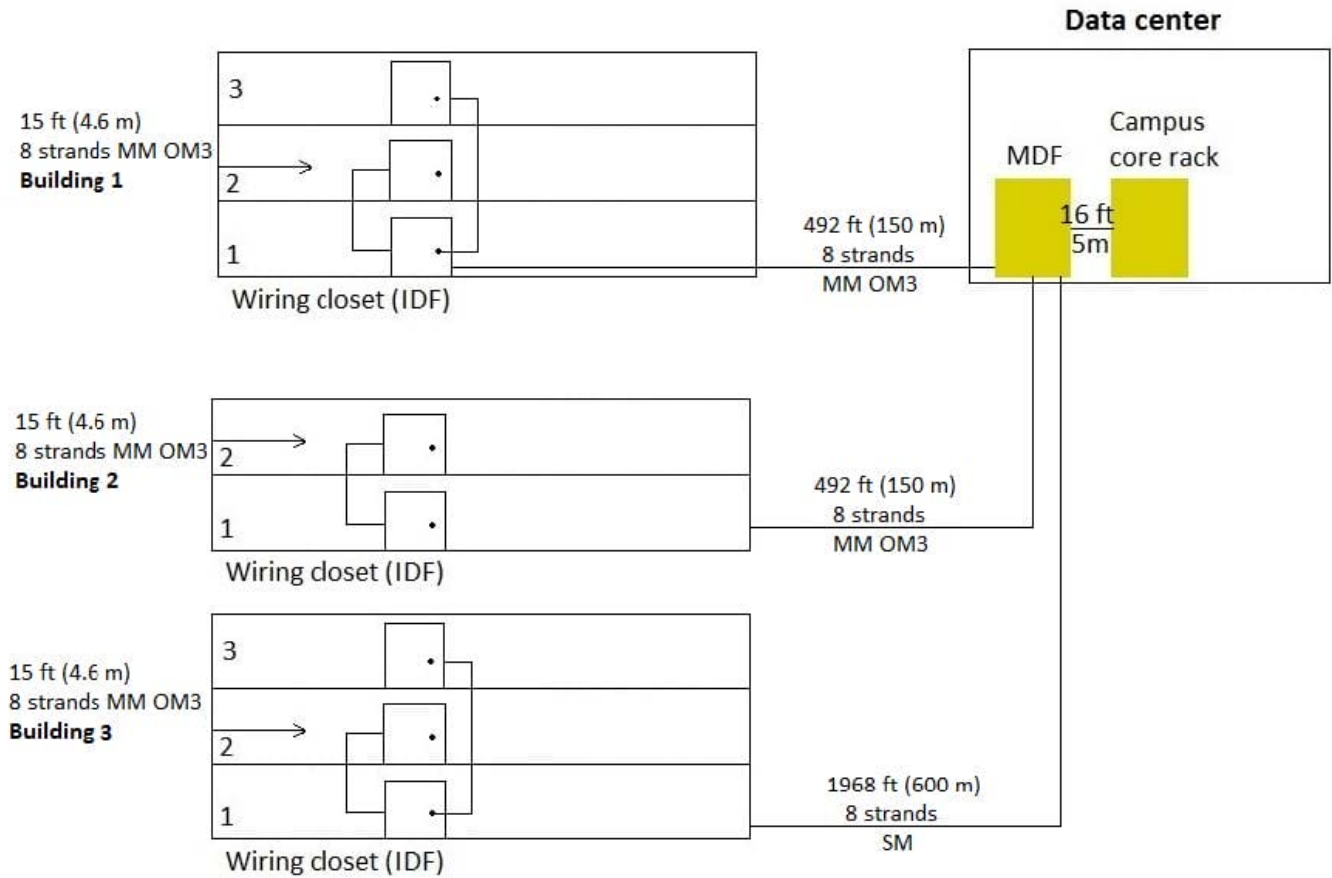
Data center

15 ft (4.6 m)
8 strands MM OM3
**Building 1**

3

2

1

Wiring closet (IDF)

MDF

Campus core rack

16 ft
5m

492 ft (150 m)
8 strands
MM OM3

15 ft (4.6 m)
8 strands MM OM3
**Building 2**

2

1

Wiring closet (IDF)

492 ft (150 m)
8 strands
MM OM3

15 ft (4.6 m)
8 strands MM OM3
**Building 3**

3

2

1

Wiring closet (IDF)

1968 ft (600 m)
8 strands
SM